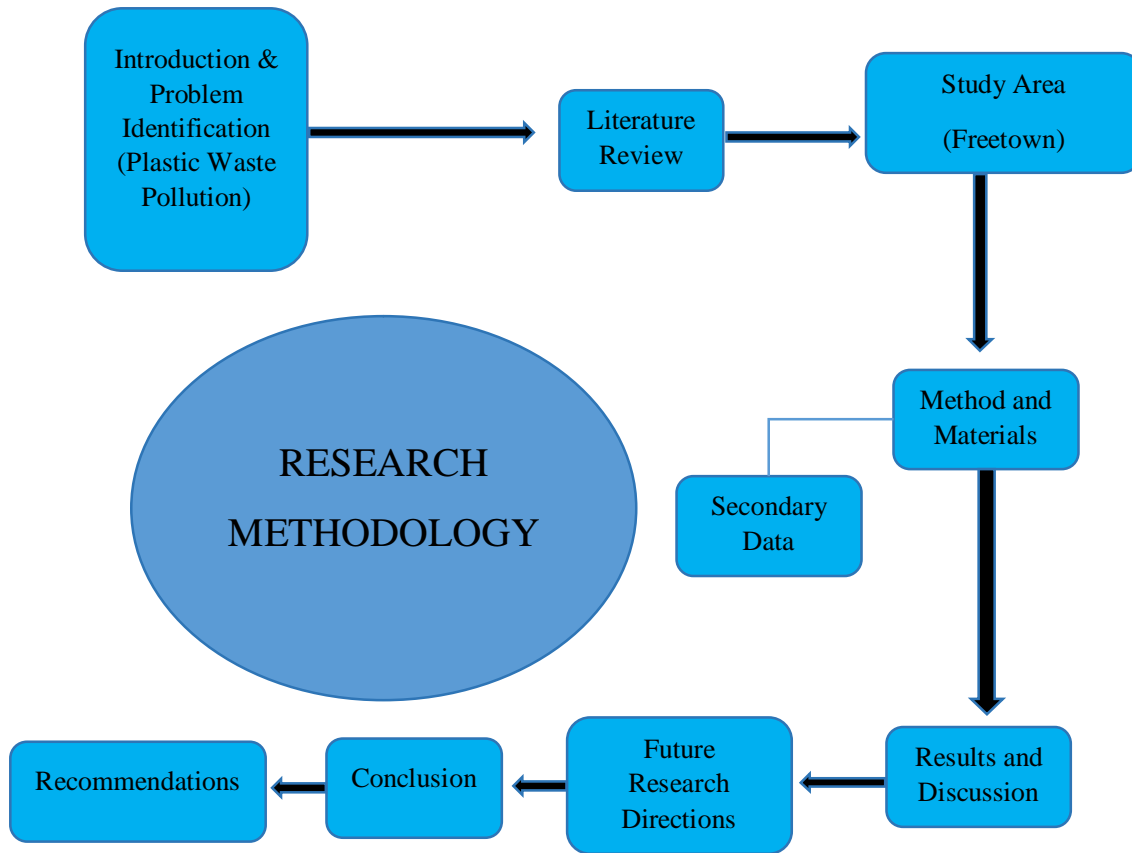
Introduction & Problem Identification (Plastic Waste Pollution)

Literature Review

Study Area

(Freetown)

RESEARCH METHODOLOGY

Method and Materials

Secondary Data

Results and Discussion

Future Research Directions

Conclusion

Recommendations